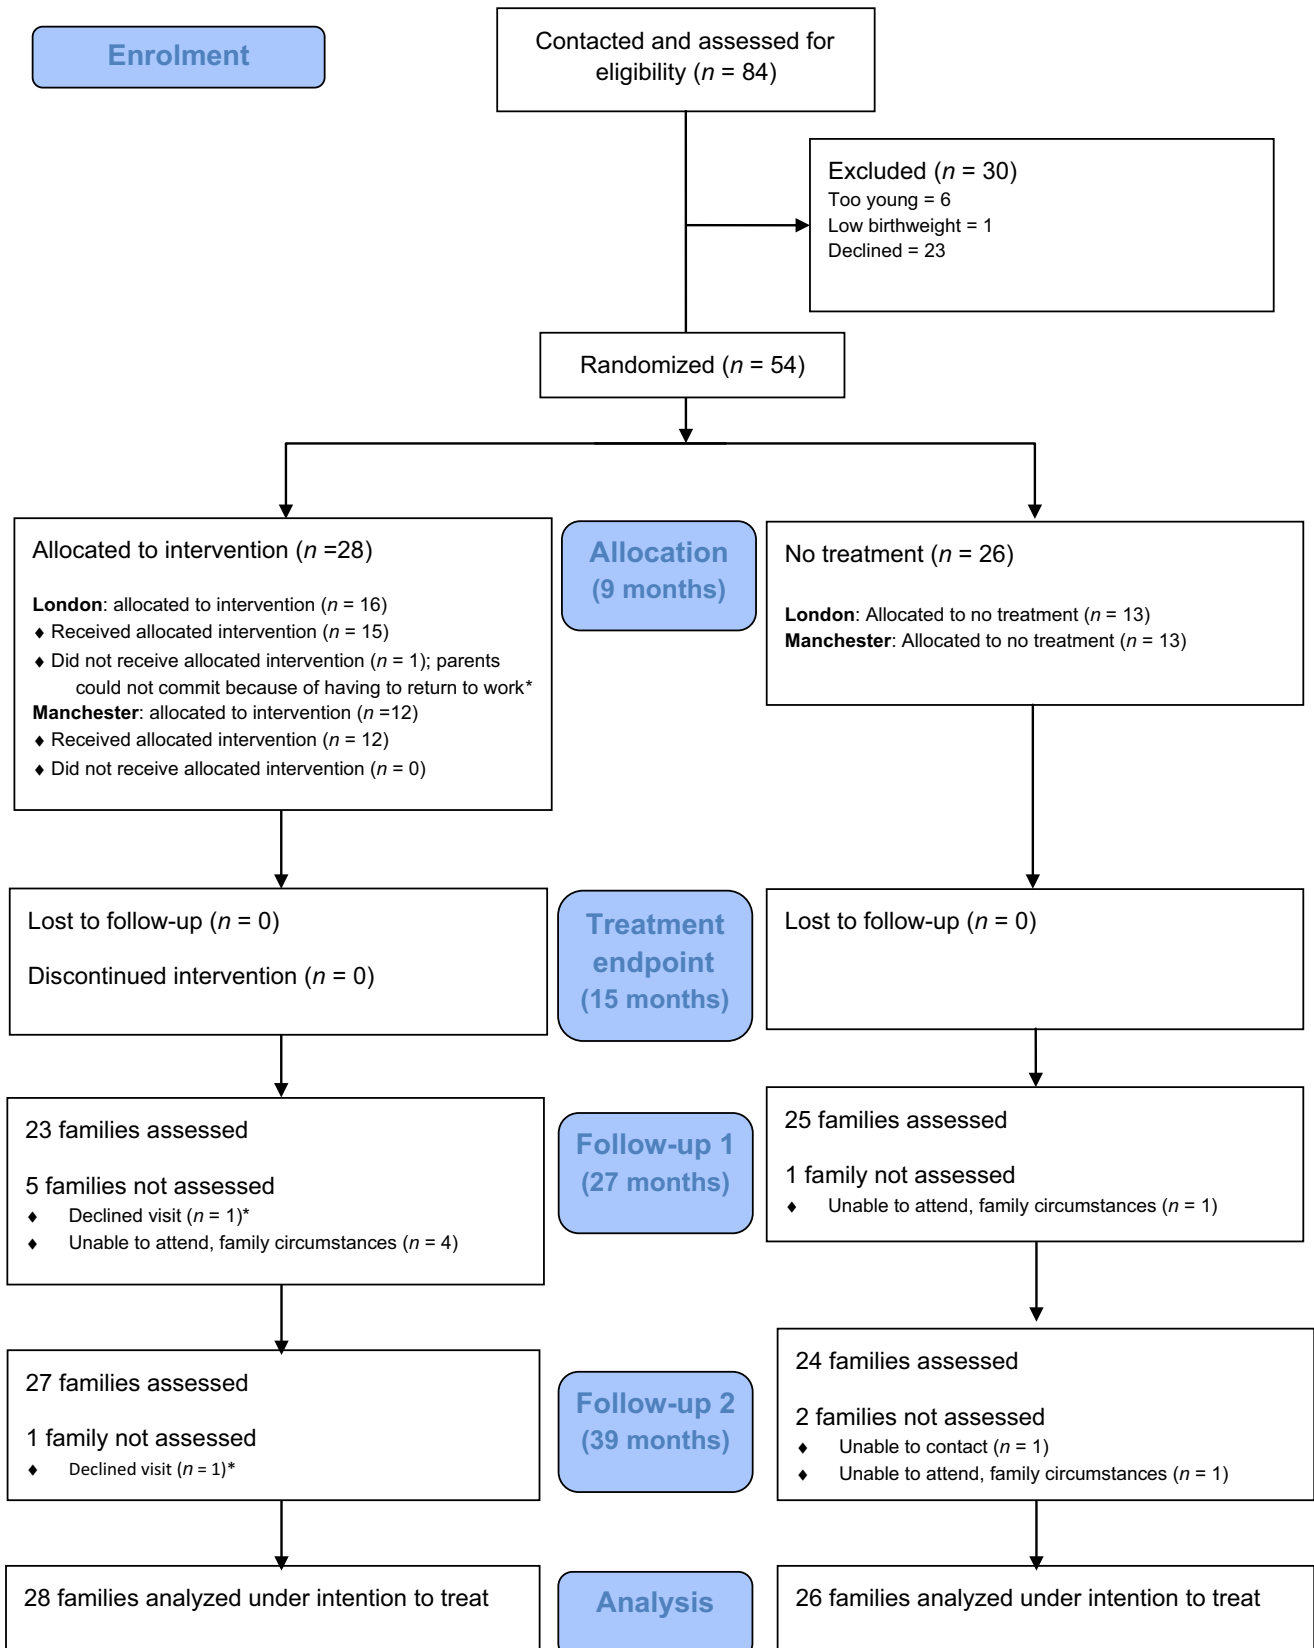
Enrolment

Contacted and assessed for eligibility ($n$ = 84)

Excluded ($n$ = 30)
Too young = 6
Low birthweight = 1
Declined = 23

Randomized ($n$ = 54)

Allocated to intervention ($n$ =28)

**London**: allocated to intervention ($n$ = 16)
♦ Received allocated intervention ($n$ = 15)
♦ Did not receive allocated intervention ($n$ = 1); parents could not commit because of having to return to work*
**Manchester**: allocated to intervention ($n$ =12)
♦ Received allocated intervention ($n$ = 12)
♦ Did not receive allocated intervention ($n$ = 0)

Allocation (9 months)

No treatment ($n$ = 26)

**London**: Allocated to no treatment ($n$ = 13)
**Manchester**: Allocated to no treatment ($n$ = 13)

Lost to follow-up ($n$ = 0)

Discontinued intervention ($n$ = 0)

Treatment endpoint (15 months)

Lost to follow-up ($n$ = 0)

23 families assessed

5 families not assessed
♦ Declined visit ($n$ = 1)*
♦ Unable to attend, family circumstances ($n$ = 4)

Follow-up 1 (27 months)

25 families assessed

1 family not assessed
♦ Unable to attend, family circumstances ($n$ = 1)

27 families assessed

1 family not assessed
♦ Declined visit ($n$ = 1)*

Follow-up 2 (39 months)

24 families assessed

2 families not assessed
♦ Unable to contact ($n$ = 1)
♦ Unable to attend, family circumstances ($n$ = 1)

28 families analyzed under intention to treat

Analysis

26 families analyzed under intention to treat